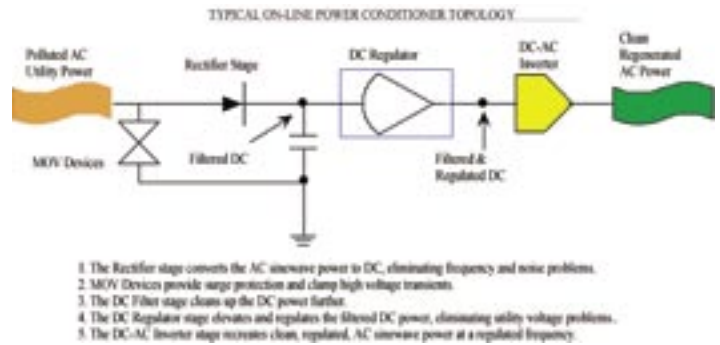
TYPICAL ON-LINE POWER CONDITIONER TOPOLOGY

Polluted AC Utility Power

Rectifier Stage

DC Regulator

DC-AC Inverter

Clean Regenerated AC Power

MOV Devices

Filtered DC

Filtered & Regulated DC

1. The Rectifier stage converts the AC sinewave power to DC, eliminating frequency and noise problems.
2. MOV Devices provide surge protection and clamp high voltage transients.
3. The DC Filter stage cleans up the DC power further.
4. The DC Regulator stage elevates and regulates the filtered DC power, eliminating utility voltage problems.
5. The DC-AC Inverter stage recreates clean, regulated, AC sinewave power at a regulated frequency.